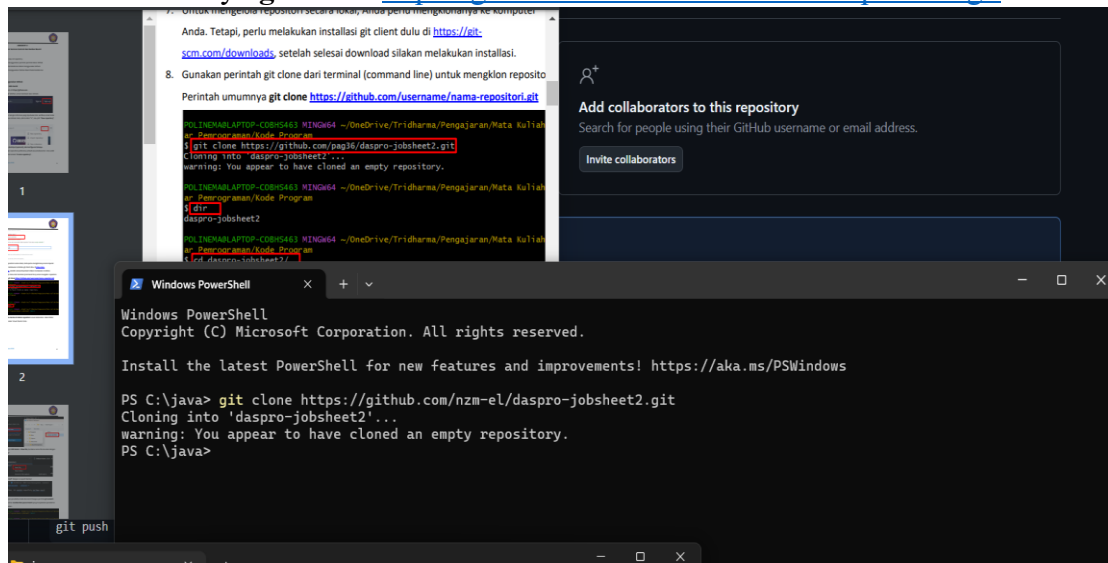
7. Untuk mengelola repositori secara lokal, Anda perlu mengklonnya ke komputer Anda. Tetapi, perlu melakukan installasi git client dulu di https://git-scm.com/downloads, setelah selesai download silakan melakukan installasi.

8. Gunakan perintah git clone dari terminal (command line) untuk mengklon reposito

Perintah umumnya git clone https://github.com/username/nama-repositori.git

POLINEMA@LAPTOP-COBHS463 MINGW64 ~/OneDrive/Tridharma/Pengajaran/Mata Kuliah ar Pemrograman/Kode Program
$ git clone https://github.com/pag36/daspro-jobsheet2.git
Cloning into 'daspro-jobsheet2'...
warning: You appear to have cloned an empty repository.

POLINEMA@LAPTOP-COBHS463 MINGW64 ~/OneDrive/Tridharma/Pengajaran/Mata Kuliah ar Pemrograman/Kode Program
$ dir
daspro-jobsheet2

POLINEMA@LAPTOP-COBHS463 MINGW64 ~/OneDrive/Tridharma/Pengajaran/Mata Kuliah ar Pemrograman/Kode Program
$ cd daspro-jobsheet2/

Add collaborators to this repository
Search for people using their GitHub username or email address.
Invite collaborators

1
2

Windows PowerShell

Windows PowerShell
Copyright (C) Microsoft Corporation. All rights reserved.

Install the latest PowerShell for new features and improvements! https://aka.ms/PSWindows

PS C:\java> git clone https://github.com/nzm-el/daspro-jobsheet2.git
Cloning into 'daspro-jobsheet2'...
warning: You appear to have cloned an empty repository.
PS C:\java>

git push